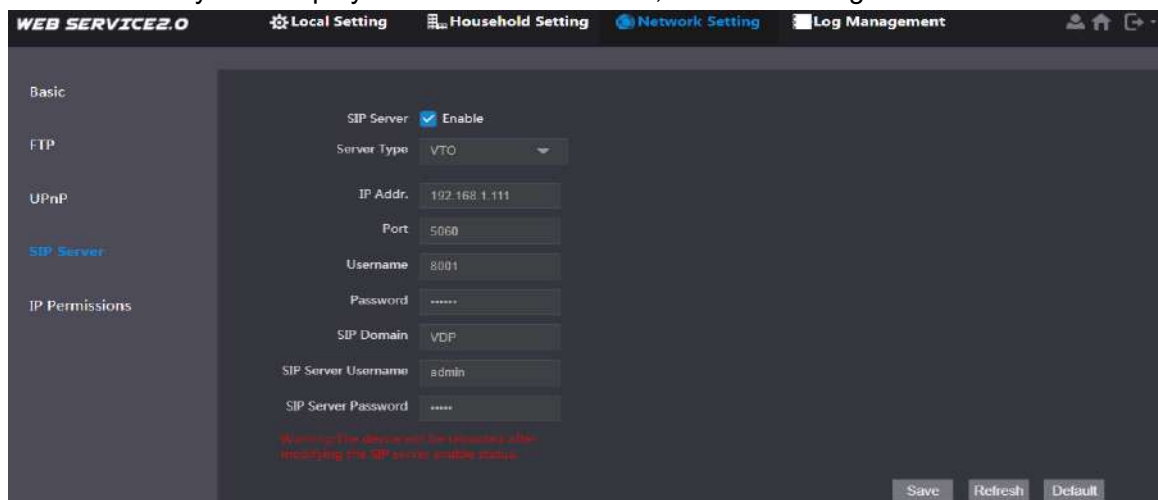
WEB SERVICE2.0
Local Setting
Household Setting
Network Setting
Log Management

Basic
FTP
UPnP
SIP Server
IP Permissions

SIP Server
Enable
Server Type
VTO
IP Addr.
192.168.1.111
Port
5060
Username
8001
Password
••••••
SIP Domain
VDP
SIP Server Username
admin
SIP Server Password
•••••
Warning: The device will be rebooted after modifying the SIP server enable status.

Save
Refresh
Default